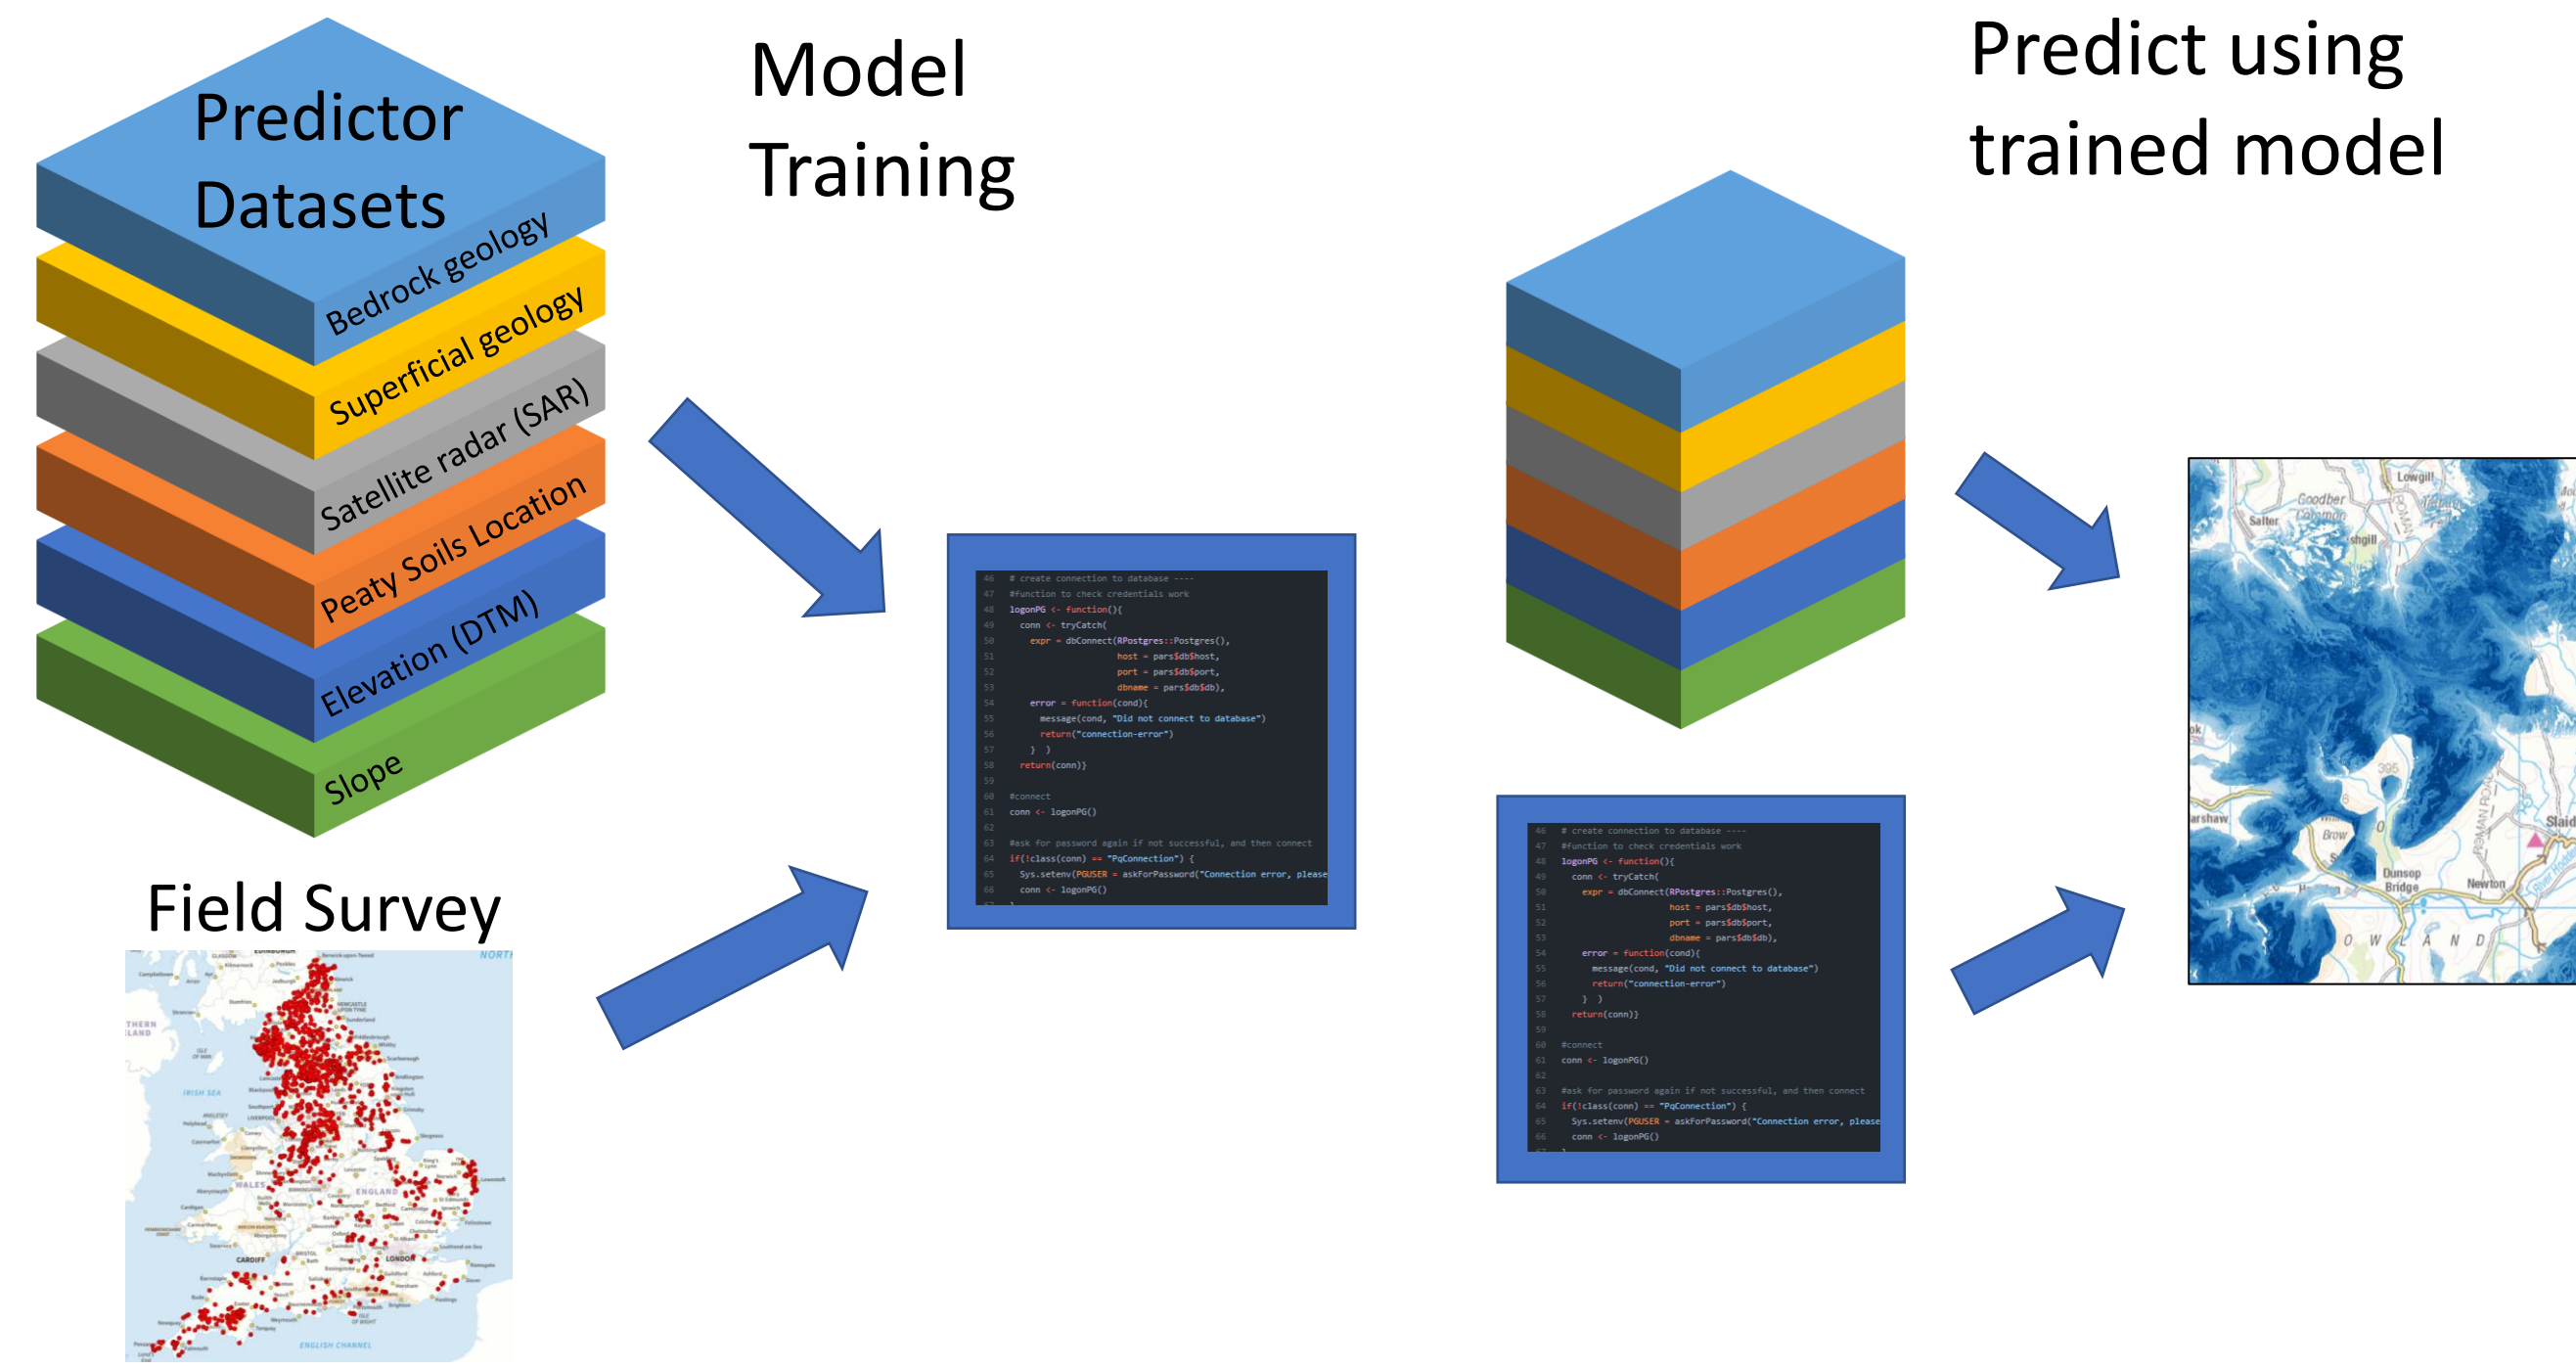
Predictor Datasets

Bedrock geology

Superficial geology

Satellite radar (SAR)

Peaty Soils Location

Elevation (DTM)

Slope

Model Training

Predict using trained model

Field Survey

46 # create connection to database ----
47 #function to check credentials work
48 logonPG <- function(){
49 conn <- tryCatch(
50 expr = dbConnect(RPostgres::Postgres(),
51 host = pars$db$host,
52 port = pars$db$port,
53 dbname = pars$db$db),
54 error = function(cond){
55 message(cond, "Did not connect to database")
56 return("connection-error")
57 } )
58 return(conn)}
59
60 #connect
61 conn <- logonPG()
62
63 #ask for password again if not successful, and then connect
64 if(!class(conn) == "PqConnection") {
65 Sys.setenv(PGUSER = askForPassword("Connection error, please
66 conn <- logonPG()

46 # create connection to database ----
47 #function to check credentials work
48 logonPG <- function(){
49 conn <- tryCatch(
50 expr = dbConnect(RPostgres::Postgres(),
51 host = pars$db$host,
52 port = pars$db$port,
53 dbname = pars$db$db),
54 error = function(cond){
55 message(cond, "Did not connect to database")
56 return("connection-error")
57 } )
58 return(conn)}
59
60 #connect
61 conn <- logonPG()
62
63 #ask for password again if not successful, and then connect
64 if(!class(conn) == "PqConnection") {
65 Sys.setenv(PGUSER = askForPassword("Connection error, please
66 conn <- logonPG()

Lowgill
Goodber Common
Salter
shgill
arshaw
Brow
Dunsop Bridge
Newton
O W L A N D
Slaid

EDINBURGH
NORTH
NEWCASTLE
IRISH SEA
WALES
ENGLAND
CARDIFF
LONDON
ENGLISH CHANNEL